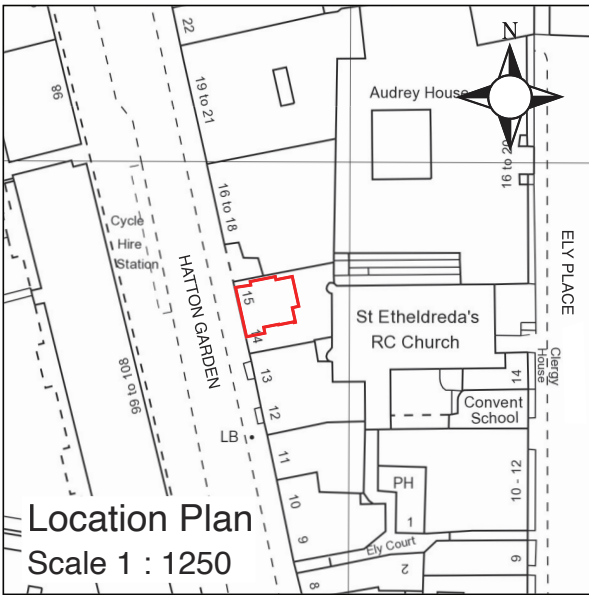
22
98
19 to 21
Audrey House
N
16 to 20
16 to 18
Cycle Hire Station
HATTON GARDEN
ELY PLACE
15
St Etheldreda's RC Church
14
Clergy House
99 to 108
13
14
Convent School
12
LB
11
PH
10 - 12
10
1
9
Ely Court
2
6
8
Location Plan
Scale 1 : 1250